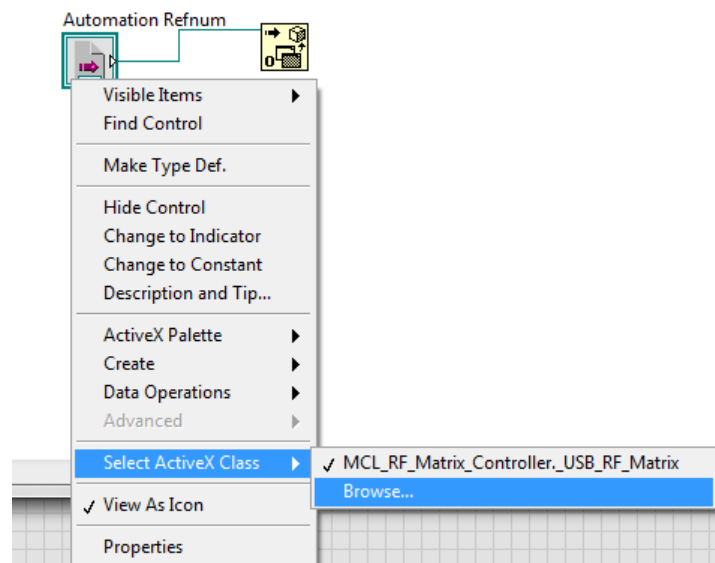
Automation Refnum

Visible Items
Find Control

Make Type Def.

Hide Control
Change to Indicator
Change to Constant
Description and Tip...

ActiveX Palette
Create
Data Operations
Advanced

Select ActiveX Class

✓ View As Icon

Properties

✓ MCL_RF_Matrix_Controller._USB_RF_Matrix
Browse...